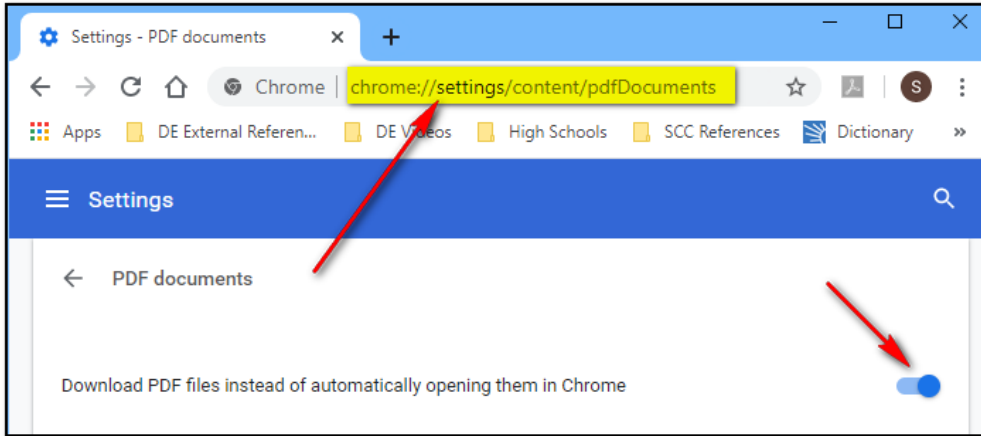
Settings - PDF documents ×

+

Chrome | chrome://settings/content/pdfDocuments

S

Apps DE External Referen... DE Videos High Schools SCC References Dictionary »

Settings

PDF documents

Download PDF files instead of automatically opening them in Chrome